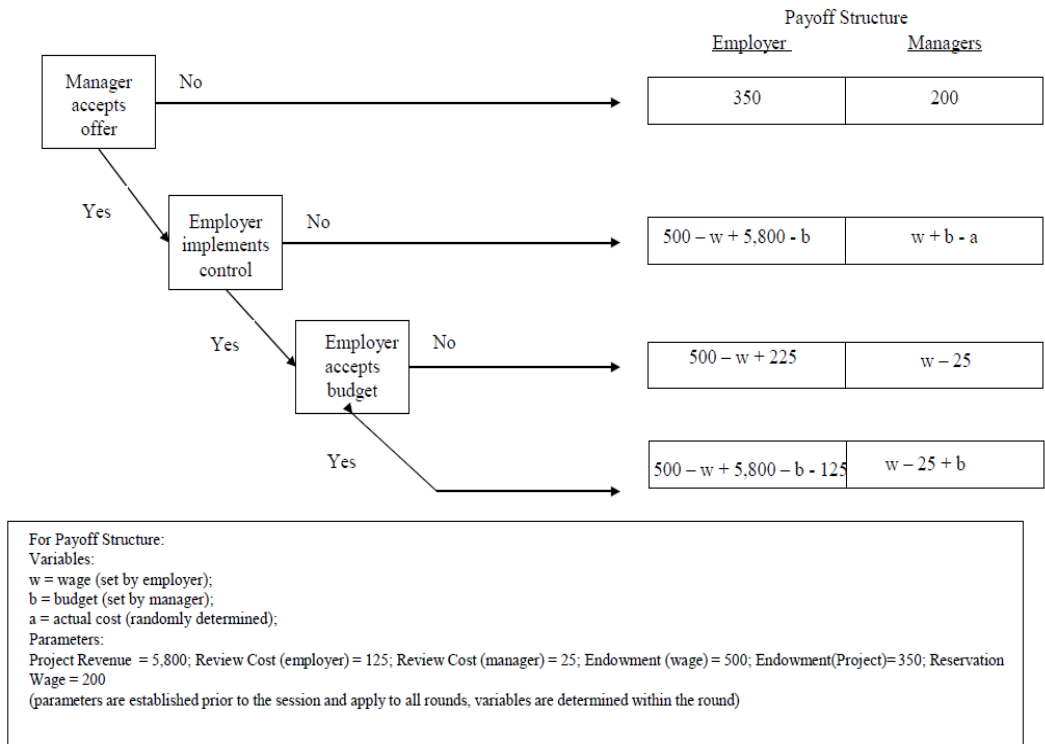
Payoff Structure

Employer Managers

Manager accepts offer

No

| 350 | 200 |
|---|---|

Yes

Employer implements control

No

| 500 – w + 5,800 - b | w + b - a |
|---|---|

Yes

Employer accepts budget

No

| 500 – w + 225 | w – 25 |
|---|---|

Yes

| 500 – w + 5,800 – b - 125 | w – 25 + b |
|---|---|

For Payoff Structure:
Variables:
w = wage (set by employer);
b = budget (set by manager);
a = actual cost (randomly determined);
Parameters:
Project Revenue = 5,800; Review Cost (employer) = 125; Review Cost (manager) = 25; Endowment (wage) = 500; Endowment(Project)= 350; Reservation Wage = 200
(parameters are established prior to the session and apply to all rounds, variables are determined within the round)